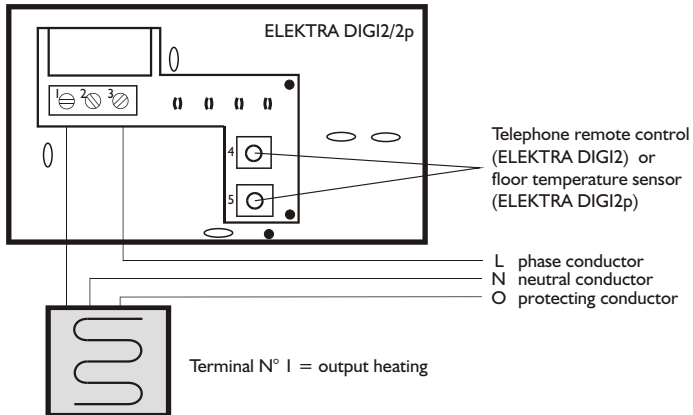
ELEKTRA DIGI2/2p

1 2 3

4

5

Telephone remote control (ELEKTRA DIGI2) or floor temperature sensor (ELEKTRA DIGI2p)

L phase conductor
N neutral conductor
O protecting conductor

Terminal N° 1 = output heating